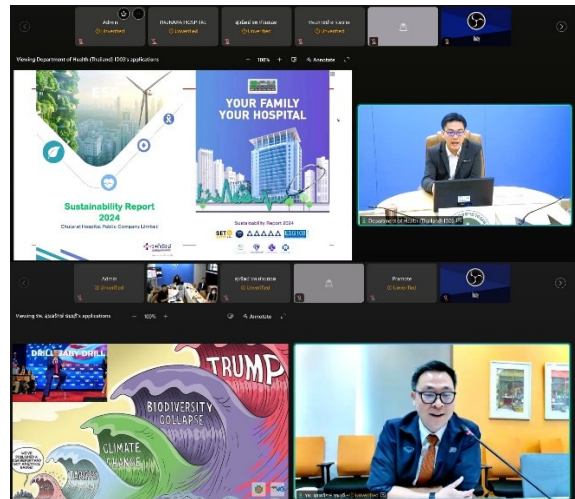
Admin
Unverified
PAOLNAPA HOSP tbc
Unverified
Unverified
Unverified

Viewing Department of Health (Thailand) (DOH)'s applications
100%
Annotate

Sustainability Report 2024
Chularat Hospital Public Company Limited

YOUR FAMILY
YOUR HOSPITAL

Sustainability Report 2024
SET

Department of Health (Thailand) (DOH)

Admin
Unverified
Unverified
Promote
Unverified

Viewing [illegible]'s applications
100%
Annotate

DRILL BABY DRILL
TRUMP
BIODIVERSITY COLLAPSE
CLIMATE CHANGE
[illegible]

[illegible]
Unverified